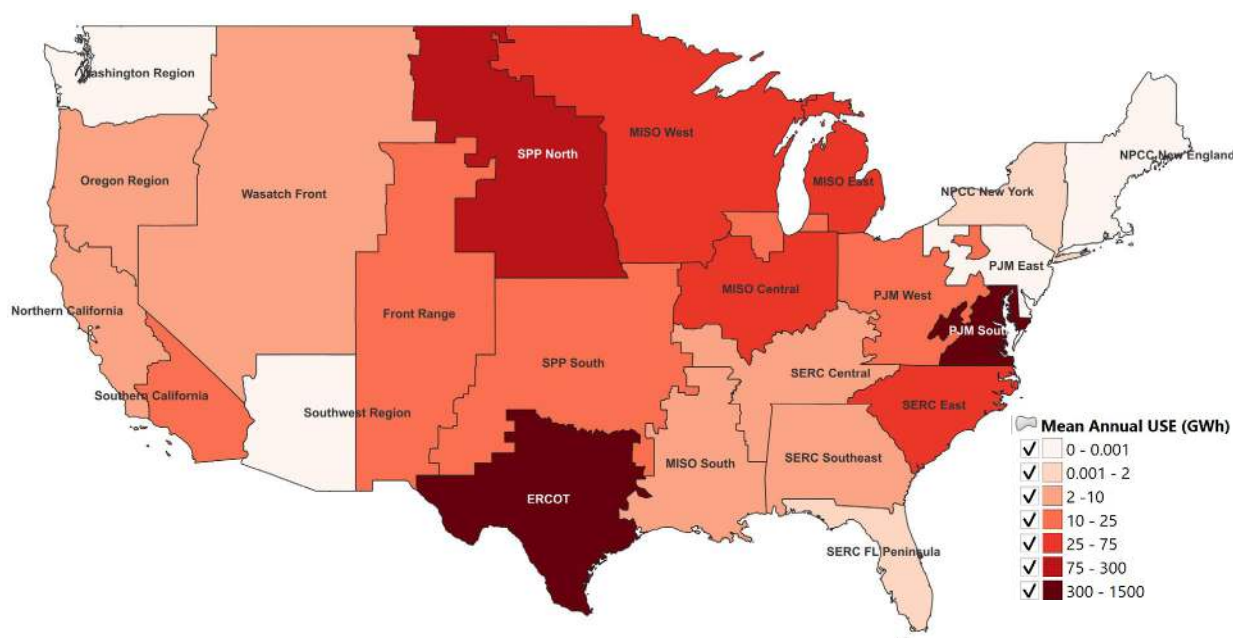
Washington Region
Oregon Region
Wasatch Front
SPP North
MISO West
MISO East
NPCC New England
NPCC New York
PJM East
Northern California
Front Range
MISO Central
PJM West
PJM South
SPP South
SERC Central
Southern California
Southwest Region
SERC East
ERCOT
MISO South
SERC Southeast
SERC FL Peninsula

Mean Annual USE (GWh)
✓ 0 - 0.001
✓ 0.001 - 2
✓ 2 -10
✓ 10 - 25
✓ 25 - 75
✓ 75 - 300
✓ 300 - 1500